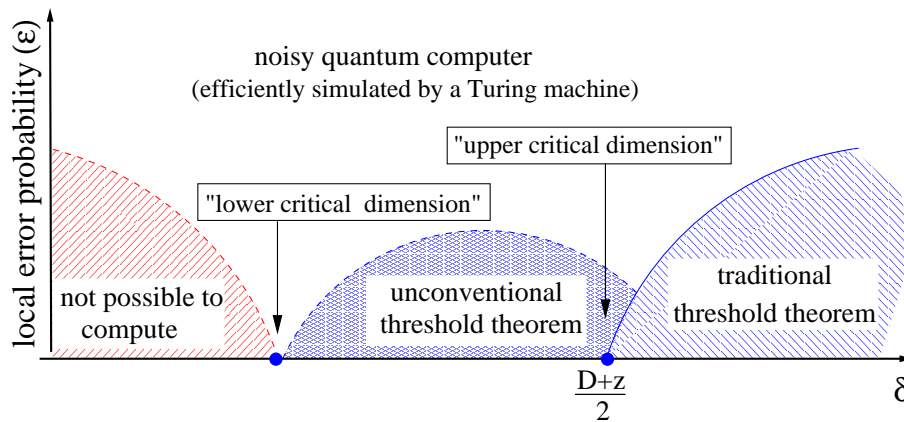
local error probability (ε)

noisy quantum computer
(efficiently simulated by a Turing machine)

"upper critical dimension"

"lower critical dimension"

not possible to compute

unconventional threshold theorem

traditional threshold theorem

$\frac{D+z}{2}$

δ